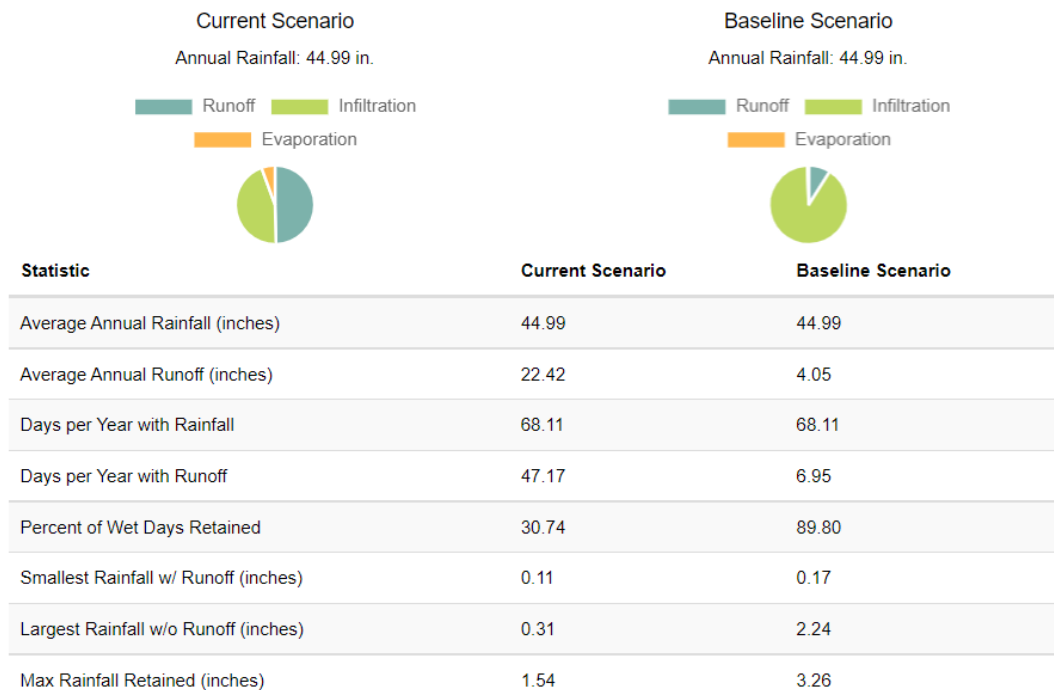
Current Scenario

Annual Rainfall: 44.99 in.

Runoff Infiltration

Evaporation

Baseline Scenario

Annual Rainfall: 44.99 in.

Runoff Infiltration

Evaporation

| Statistic | Current Scenario | Baseline Scenario |
|---|---|---|
| Average Annual Rainfall (inches) | 44.99 | 44.99 |
| Average Annual Runoff (inches) | 22.42 | 4.05 |
| Days per Year with Rainfall | 68.11 | 68.11 |
| Days per Year with Runoff | 47.17 | 6.95 |
| Percent of Wet Days Retained | 30.74 | 89.80 |
| Smallest Rainfall w/ Runoff (inches) | 0.11 | 0.17 |
| Largest Rainfall w/o Runoff (inches) | 0.31 | 2.24 |
| Max Rainfall Retained (inches) | 1.54 | 3.26 |